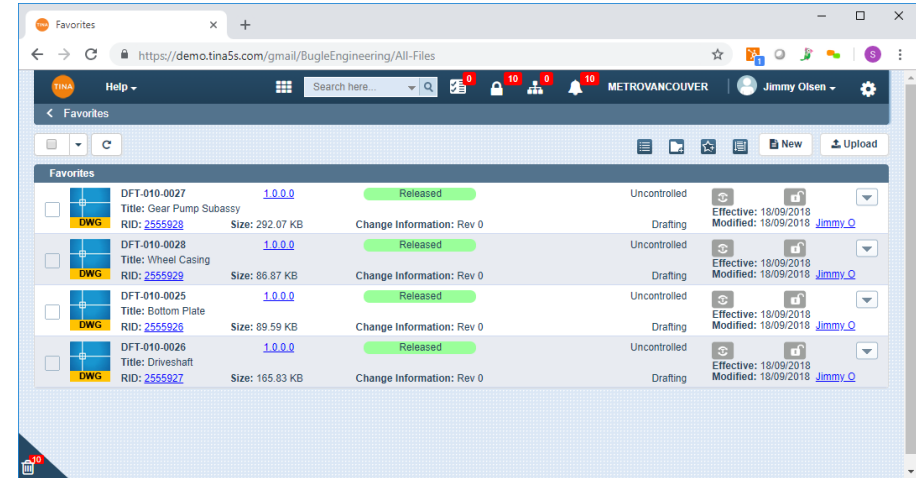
TINA Favorites ×

https://demo.tina5s.com/gmail/BugleEngineering/All-Files

S

TINA Help Search here... 0 10 0 10 METROVANCOUVER Jimmy Olsen

Favorites

New Upload

Favorites

| | | | | | |
|---|---|---|---|---|---|
| DWG | DFT-010-0027<br>Title: Gear Pump Subassy<br>RID: 2555928 | 1.0.0.0<br>Size: 292.07 KB | Released<br>Change Information: Rev 0 | Uncontrolled<br>Drafting | Effective: 18/09/2018<br>Modified: 18/09/2018 Jimmy O |
| DWG | DFT-010-0028<br>Title: Wheel Casing<br>RID: 2555929 | 1.0.0.0<br>Size: 86.87 KB | Released<br>Change Information: Rev 0 | Uncontrolled<br>Drafting | Effective: 18/09/2018<br>Modified: 18/09/2018 Jimmy O |
| DWG | DFT-010-0025<br>Title: Bottom Plate<br>RID: 2555926 | 1.0.0.0<br>Size: 89.59 KB | Released<br>Change Information: Rev 0 | Uncontrolled<br>Drafting | Effective: 18/09/2018<br>Modified: 18/09/2018 Jimmy O |
| DWG | DFT-010-0026<br>Title: Driveshaft<br>RID: 2555927 | 1.0.0.0<br>Size: 165.83 KB | Released<br>Change Information: Rev 0 | Uncontrolled<br>Drafting | Effective: 18/09/2018<br>Modified: 18/09/2018 Jimmy O |

10